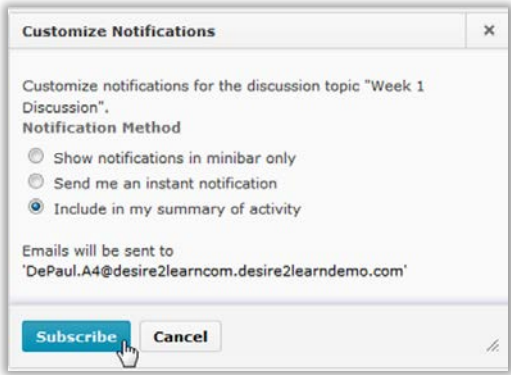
Customize Notifications

×

Customize notifications for the discussion topic "Week 1 Discussion".

Notification Method

Show notifications in minibar only

Send me an instant notification

Include in my summary of activity

Emails will be sent to 'DePaul.A4@desire2learncom.desire2learndemo.com'

Subscribe

Cancel